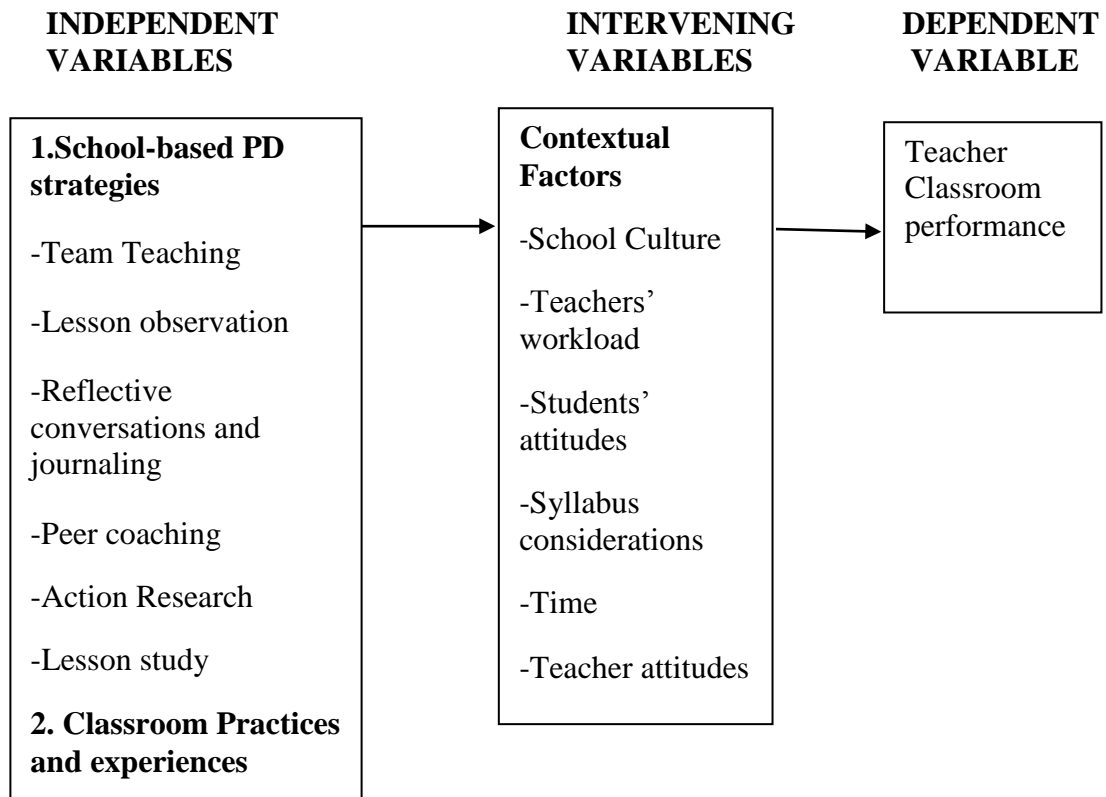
INDEPENDENT VARIABLES

INTERVENING VARIABLES

DEPENDENT VARIABLE

1.School-based PD strategies

-Team Teaching

-Lesson observation

-Reflective conversations and journaling

-Peer coaching

-Action Research

-Lesson study

2. Classroom Practices and experiences

Contextual Factors

-School Culture

-Teachers' workload

-Students' attitudes

-Syllabus considerations

-Time

-Teacher attitudes

Teacher Classroom performance